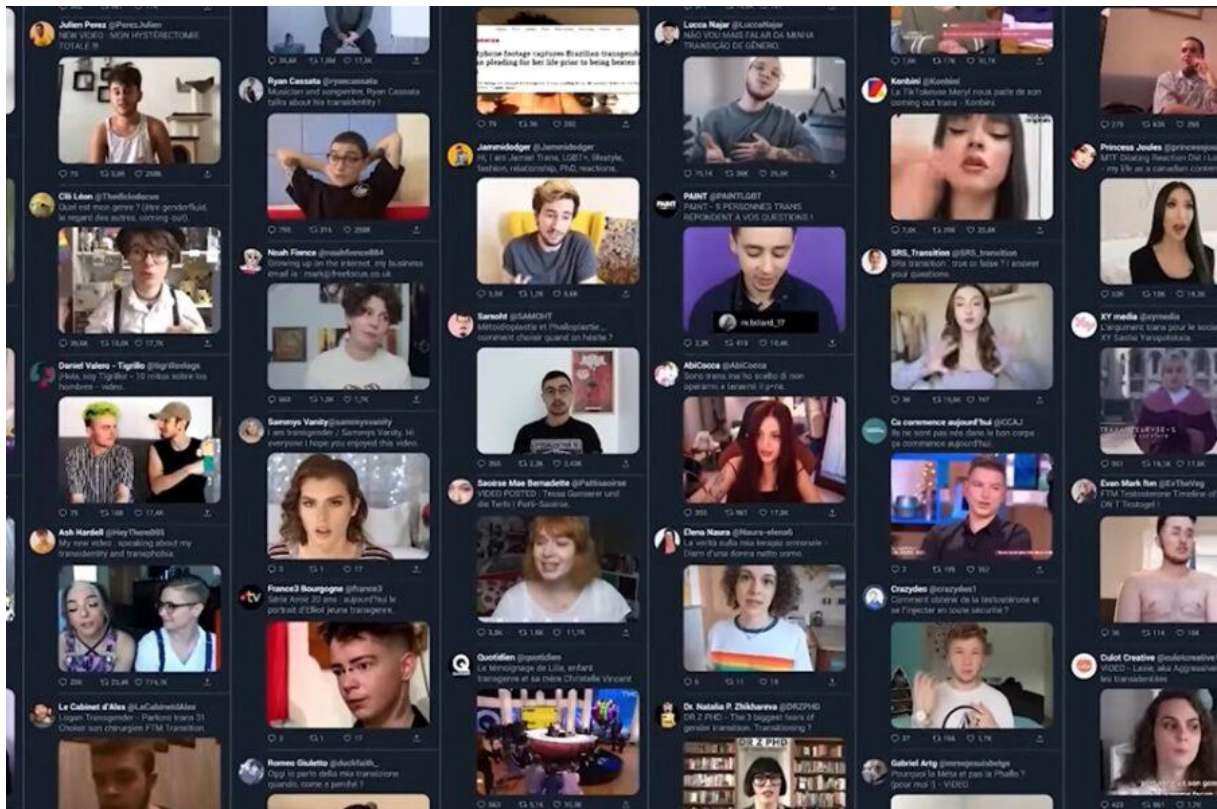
Julien Perez @PerezJulien
NEW VIDEO : MON HYSTÉRECTOMIE TOTALE !!!

75 5,5K 298K

Clô Léon @TheClolebrave
Quel est mon genre ? (être genderfluid, le regard des autres, coming-out)

795 13,6K 17,7K

Daniel Valero - Tigrillo @tigrillovlogs
¡Hola, soy Tigrillo! - 10 mitos sobre los hombres - video.

168 17,4K

Ash Hardell @HeyThere005
My new video : speaking about my transidentity and transphobia.

256 25,4K 174,3K

Le Cabinet d'Alex @LeCabinetdAlex
Logan Transgender - Parlons trans 31 Choisir son chirurgien FTM Transition

36,6K 1,5K 31

Ryan Cassata @ryancassata
Musician and songwriter, Ryan Cassata talks about his transidentity !

793 316 208K

Noah Fience @noahfience884
Growing up in the internet, my business email is : mark@freefocus.co.uk

563 1,2K 1,2K

Sammys Vanity @sammysvanity
I am transgender / Sammys Vanity. Hi everyone I hope you enjoyed this video.

3 1 17

France3 Bourgogne @france3
Série Avoir 20 ans : aujourd'hui le portrait d'Elliot jeune transgenre.

3 1 17

Romeo Giuletto @duckfaith_
Oggi io parlo della mia transizione quando, come e perché ?

Exclusive footage captures Brazilian transgender ... pleading for her life prior to being beaten ...

79 36 202

Jamenidodger @Jamenidodger
Hi, I am Jamiel Trans, LGBT+, lifestyle, fashion, relationship, PhD, reactions.

3,0K 1,2K 8,6K

Sansoht @SAMOHT
Métoidioplastie et Phalloplastie : comment choisir quand on hésite ?

355 2,2K 2,49K

Saoirse Mae Bernadette @Pattisaoirse
VIDEO POSTED : Tessa Ganserer und die Terfs | Petit-Saoirse.

3,0K 1,6K 11,7K

Quotidien @quotidien
Le témoignage de Lilia, enfant transgenre et sa mère Christelle Vincent

563 5,1K 31,3K

Lucca Najar @LuccaNajar
NÃO VOU MAIS FALAR DA MINHA TRANSIÇÃO DE GÊNERO.

11,1K 38K 25,8K

PAINT @PAINTLGBT
PAINT - 5 PERSONNES TRANS RÉPONDENT À VOS QUESTIONS !

rk.bdard_17

2,3K 419 10,4K

AbiCocca @AbiCocca
Sono trans ma ho scelto di non operarmi e tenermi il p***e.

255 561 17,2K

Elena Naura @Naura-elena6
La verità sulla mia terapia ormonale - Diario d'una donna nata uomo.

5 11 18

Dr. Natalia P. Zhikhareva @DRZPHD
DR Z PHD - The 3 biggest fears of gender transition. Transitioning ?

DR Z PHD

Konbini @Konbini
La TikTokeuse Meryl nous parle de son coming out trans - Konbini.

7,6K 39K 25,6K

SRS_Transition @SRS_transition
SRS transition : true or false ? I answer your questions.

15,6K 747

Ça commence aujourd'hui @CCAJ
Ils ne sont pas nés dans le bon corps ça commence aujourd'hui.

195 567

Crazydes @crazydes1
Comment obtenir de la testostérone et se l'injecter en toute sécurité ?

37 194 1,7K

Gabriel Artg @renegouinbdge
Pourquoi la Méta et pas la Phallo ? [pour moi !] - VIDEO

275 638 293

Princess Joules @princessjoules
MTF Dilating Reaction Did I ... - my life as a canadian ...

106 18,3K

XY media @xymedia
XY argument trans pour le social XY Sasha Yaropolskaia.

551 19,5K 17,6K

Evan Mark Ron @EvTheVeg
FTM Testosterone Timeline of DR T Tostogel !

14 11K 184

Culot Creative @culotcreative
VIDEO - Leïla, aka Agressive ... les transidentités

423 561 1,7K